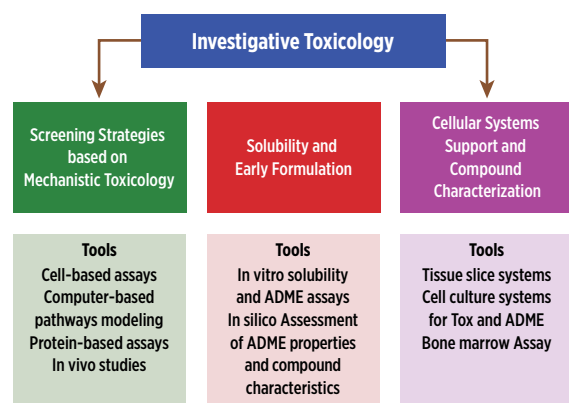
Investigative Toxicology

Screening Strategies based on Mechanistic Toxicology

Solubility and Early Formulation

Cellular Systems Support and Compound Characterization

Tools
Cell-based assays
Computer-based pathways modeling
Protein-based assays
In vivo studies

Tools
In vitro solubility and ADME assays
In silico Assessment of ADME properties and compound characteristics

Tools
Tissue slice systems
Cell culture systems for Tox and ADME
Bone marrow Assay